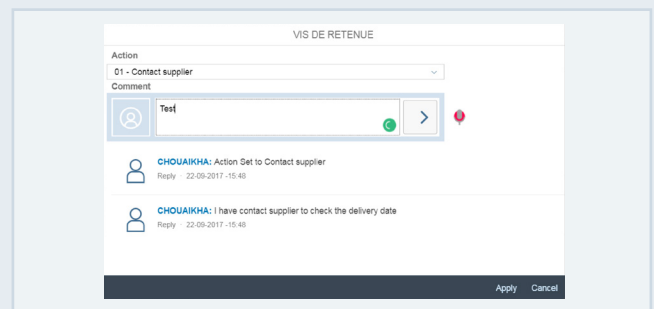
VIS DE RETENUE

Action

01 - Contact supplier

Comment

Test

CHOUAIKHA: Action Set to Contact supplier

Reply · 22-09-2017 -15:48

CHOUAIKHA: I have contact supplier to check the delivery date

Reply · 22-09-2017 -15:48

Apply Cancel